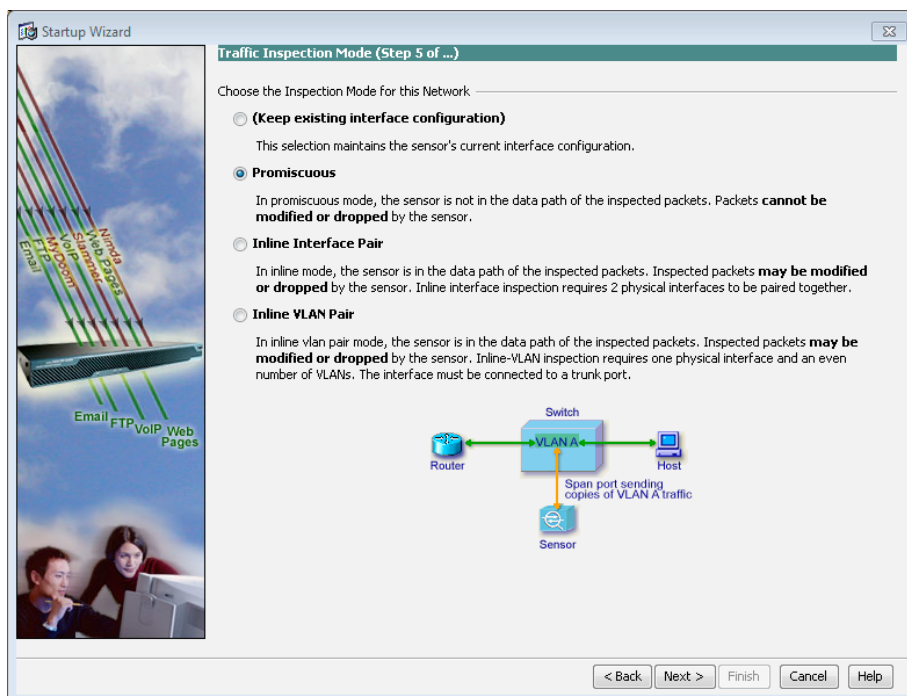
Startup Wizard

Email FTP VoIP MyDoom Slammer Web Pages Nimda

Email FTP VoIP Web Pages

Traffic Inspection Mode (Step 5 of ...)

Choose the Inspection Mode for this Network

(Keep existing interface configuration)

This selection maintains the sensor's current interface configuration.

Promiscuous

In promiscuous mode, the sensor is not in the data path of the inspected packets. Packets **cannot be modified or dropped** by the sensor.

Inline Interface Pair

In inline mode, the sensor is in the data path of the inspected packets. Inspected packets **may be modified or dropped** by the sensor. Inline interface inspection requires 2 physical interfaces to be paired together.

Inline VLAN Pair

In inline vlan pair mode, the sensor is in the data path of the inspected packets. Inspected packets **may be modified or dropped** by the sensor. Inline-VLAN inspection requires one physical interface and an even number of VLANs. The interface must be connected to a trunk port.

Switch

VLAN A

Router

Host

Span port sending copies of VLAN A traffic

Sensor

< Back | Next > | Finish | Cancel | Help